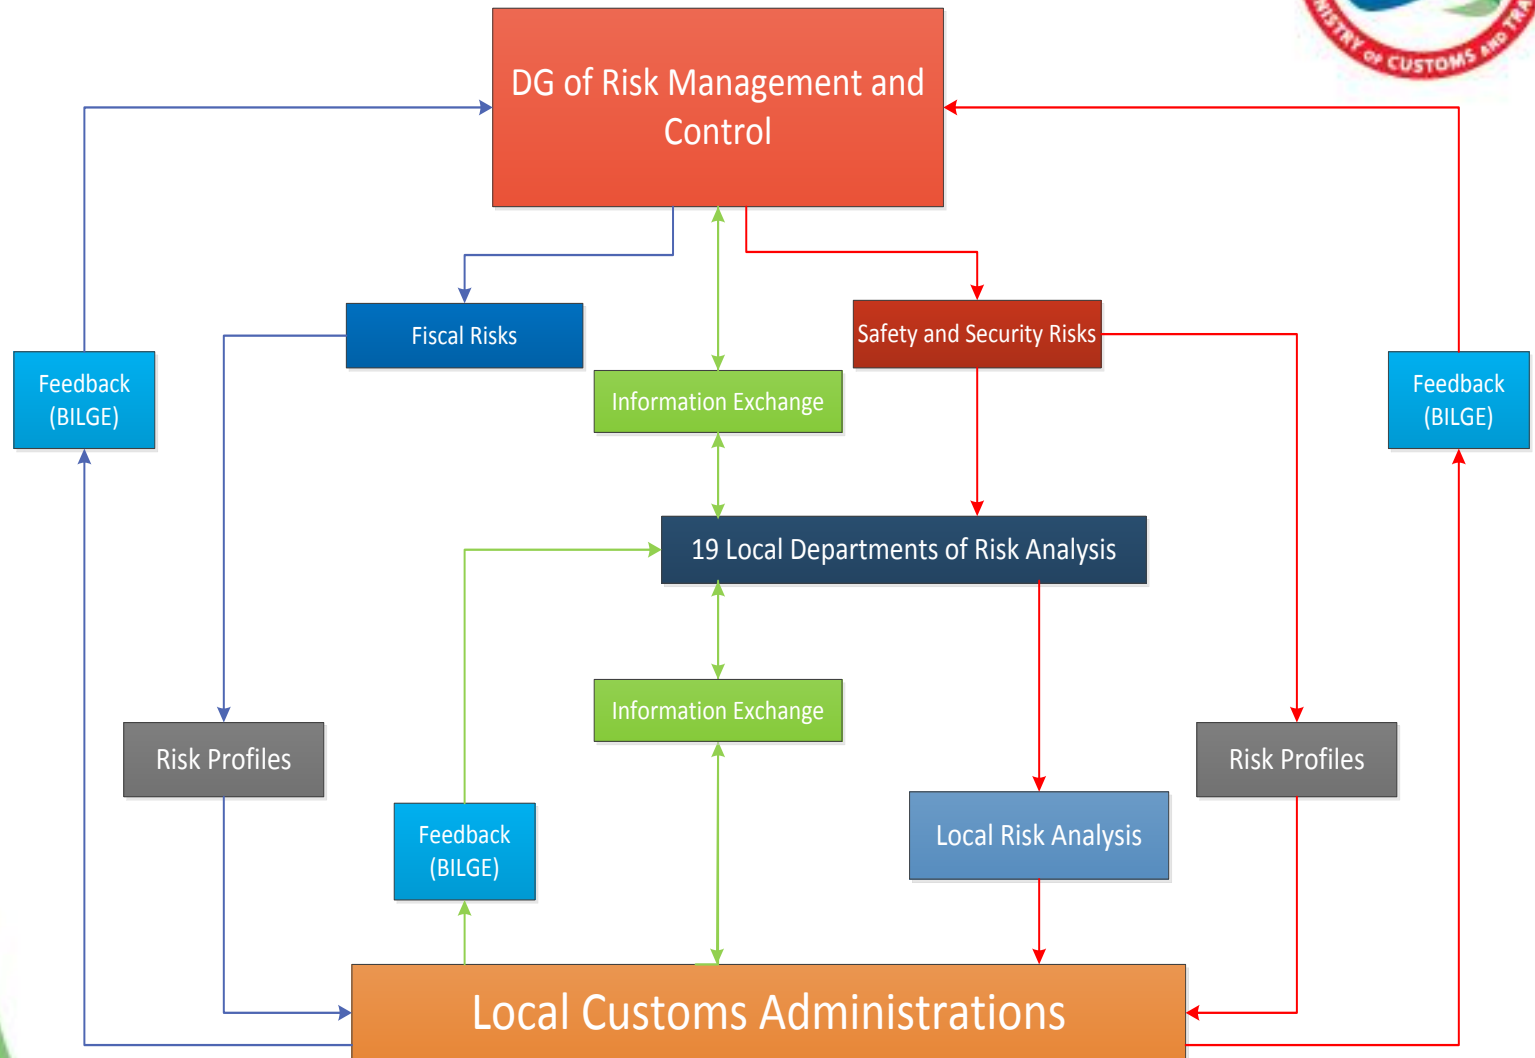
DG of Risk Management and Control

Fiscal Risks

Safety and Security Risks

Feedback (BILGE)

Feedback (BILGE)

Information Exchange

19 Local Departments of Risk Analysis

Information Exchange

Risk Profiles

Risk Profiles

Feedback (BILGE)

Local Risk Analysis

Local Customs Administrations

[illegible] OF CUSTOMS AND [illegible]